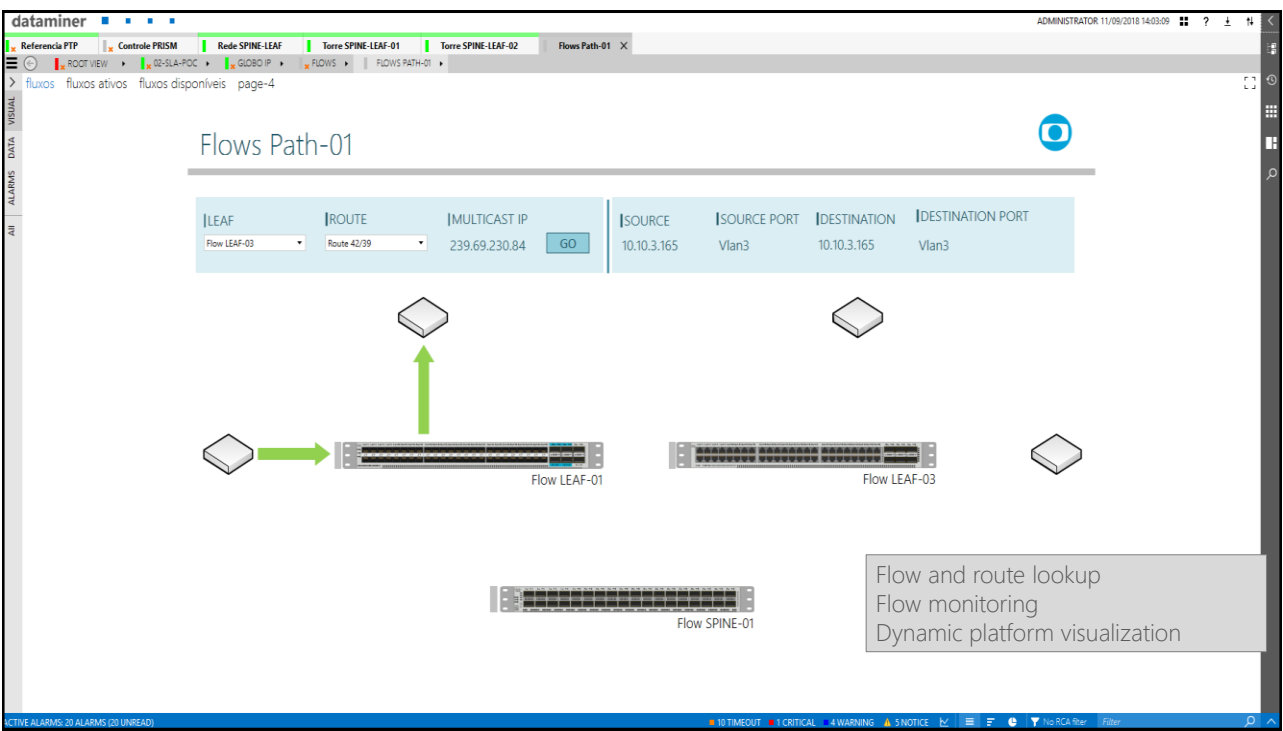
dataminer

ADMINISTRATOR 11/09/2018 14:03:09 ? 

Referencia PTP Controle PRISM Rede SPINE-LEAF Torre SPINE-LEAF-01 Torre SPINE-LEAF-02 Flows Path-01 ×

ROOT VIEW ▸ 02-SLA-POC ▸ GLOBO IP ▸ FLOWS ▸ FLOWS PATH-01 ▸

fluxos fluxos ativos fluxos disponíveis page-4

VISUAL DATA ALARMS All

Flows Path-01

| LEAF | ROUTE | MULTICAST IP | | SOURCE | SOURCE PORT | DESTINATION | DESTINATION PORT |
|---|---|---|---|---|---|---|---|
| Flow LEAF-03 | Route 42/39 | 239.69.230.84 | GO | 10.10.3.165 | Vlan3 | 10.10.3.165 | Vlan3 |

Flow LEAF-01

Flow LEAF-03

Flow SPINE-01

Flow and route lookup
Flow monitoring
Dynamic platform visualization

ACTIVE ALARMS: 20 ALARMS (20 UNREAD)

10 TIMEOUT 1 CRITICAL 4 WARNING 5 NOTICE No RCA filter Filter